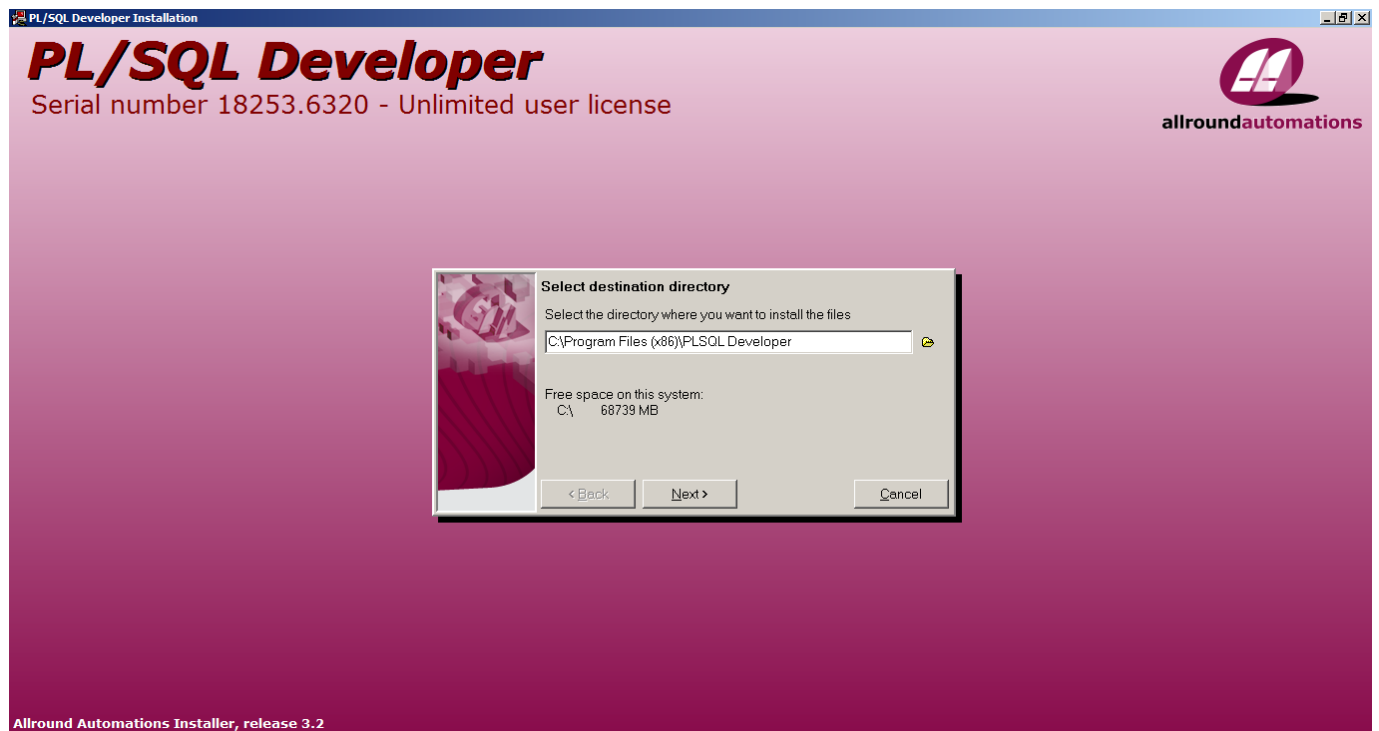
PL/SQL Developer Installation

PL/SQL Developer
Serial number 18253.6320 - Unlimited user license

allroundautomations

Select destination directory
Select the directory where you want to install the files
C:\Program Files (x86)\PLSQL Developer

Free space on this system:
C:\ 68739 MB

< Back
Next >
Cancel

Allround Automations Installer, release 3.2